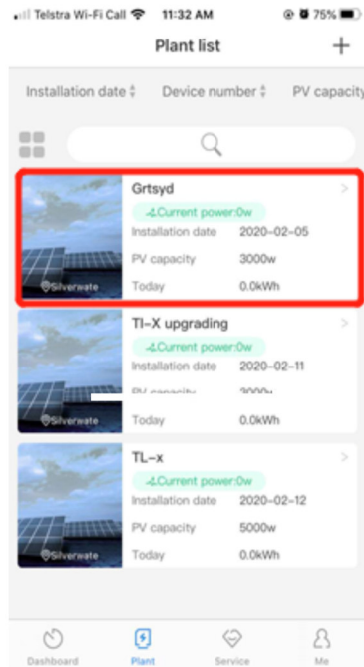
Telstra Wi-Fi Call 11:32 AM 75%

Plant list +

Installation date ⇕ Device number ⇕ PV capacity

Grtsyd
Current power:0w
Installation date 2020-02-05
PV capacity 3000w
Today 0.0kWh
Silverwate

Tl-X upgrading
Current power:0w
Installation date 2020-02-11
PV capacity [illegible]
Today 0.0kWh
Silverwate

TL-x
Current power:0w
Installation date 2020-02-12
PV capacity 5000w
Today 0.0kWh
Silverwate

Dashboard Plant Service Me